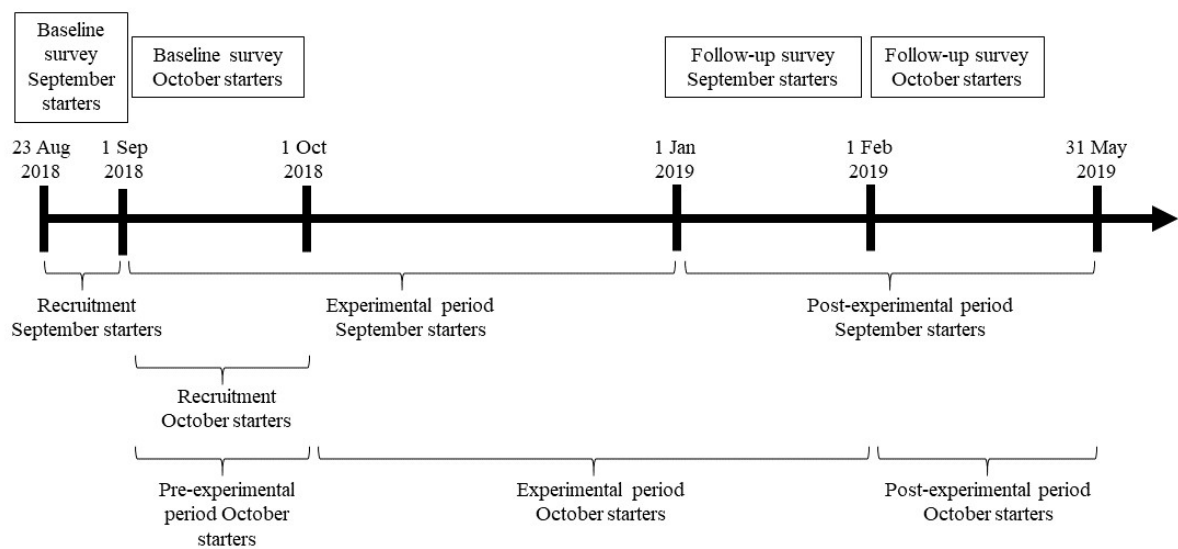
Baseline survey September starters

Baseline survey October starters

Follow-up survey September starters

Follow-up survey October starters

23 Aug 2018

1 Sep 2018

1 Oct 2018

1 Jan 2019

1 Feb 2019

31 May 2019

Recruitment September starters

Experimental period September starters

Post-experimental period September starters

Recruitment October starters

Pre-experimental period October starters

Experimental period October starters

Post-experimental period October starters